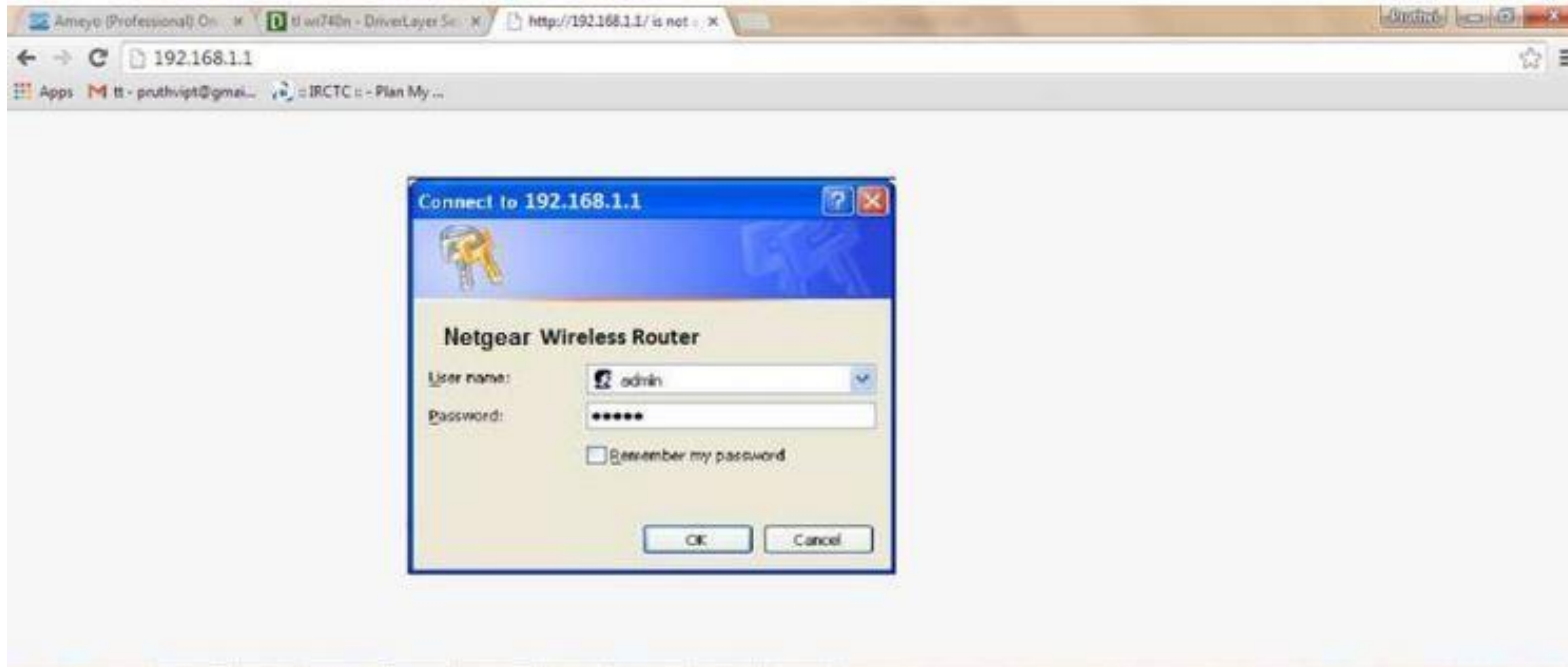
Ameyo (Professional) On ×
tl wr740n - DriverLayer Se ×
http://192.168.1.1/ is not ×
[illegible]

192.168.1.1

Apps
tt - pruthvipt@gmai...
:: IRCTC :: - Plan My ...

Connect to 192.168.1.1

Netgear Wireless Router

User name: admin
Password: •••••

Remember my password

OK
Cancel